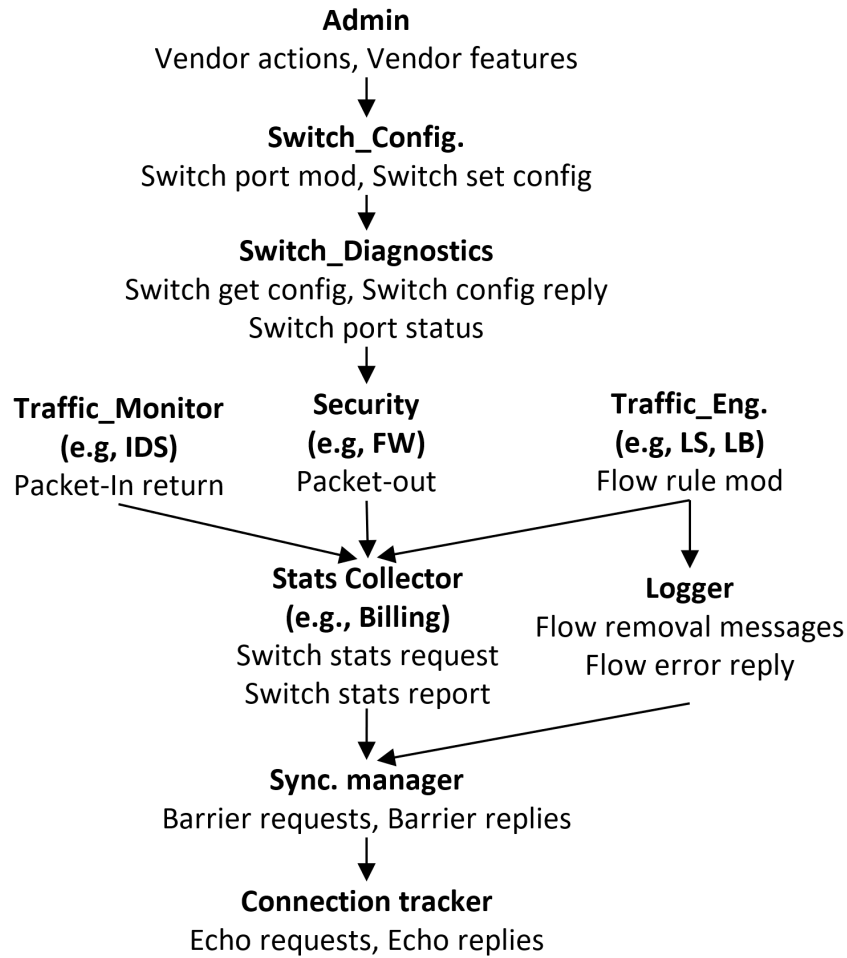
**Admin**
Vendor actions, Vendor features

**Switch_Config.**
Switch port mod, Switch set config

**Switch_Diagnostics**
Switch get config, Switch config reply
Switch port status

**Traffic_Monitor (e.g, IDS)**
Packet-In return

**Security (e.g, FW)**
Packet-out

**Traffic_Eng. (e.g, LS, LB)**
Flow rule mod

**Stats Collector (e.g., Billing)**
Switch stats request
Switch stats report

**Logger**
Flow removal messages
Flow error reply

**Sync. manager**
Barrier requests, Barrier replies

**Connection tracker**
Echo requests, Echo replies